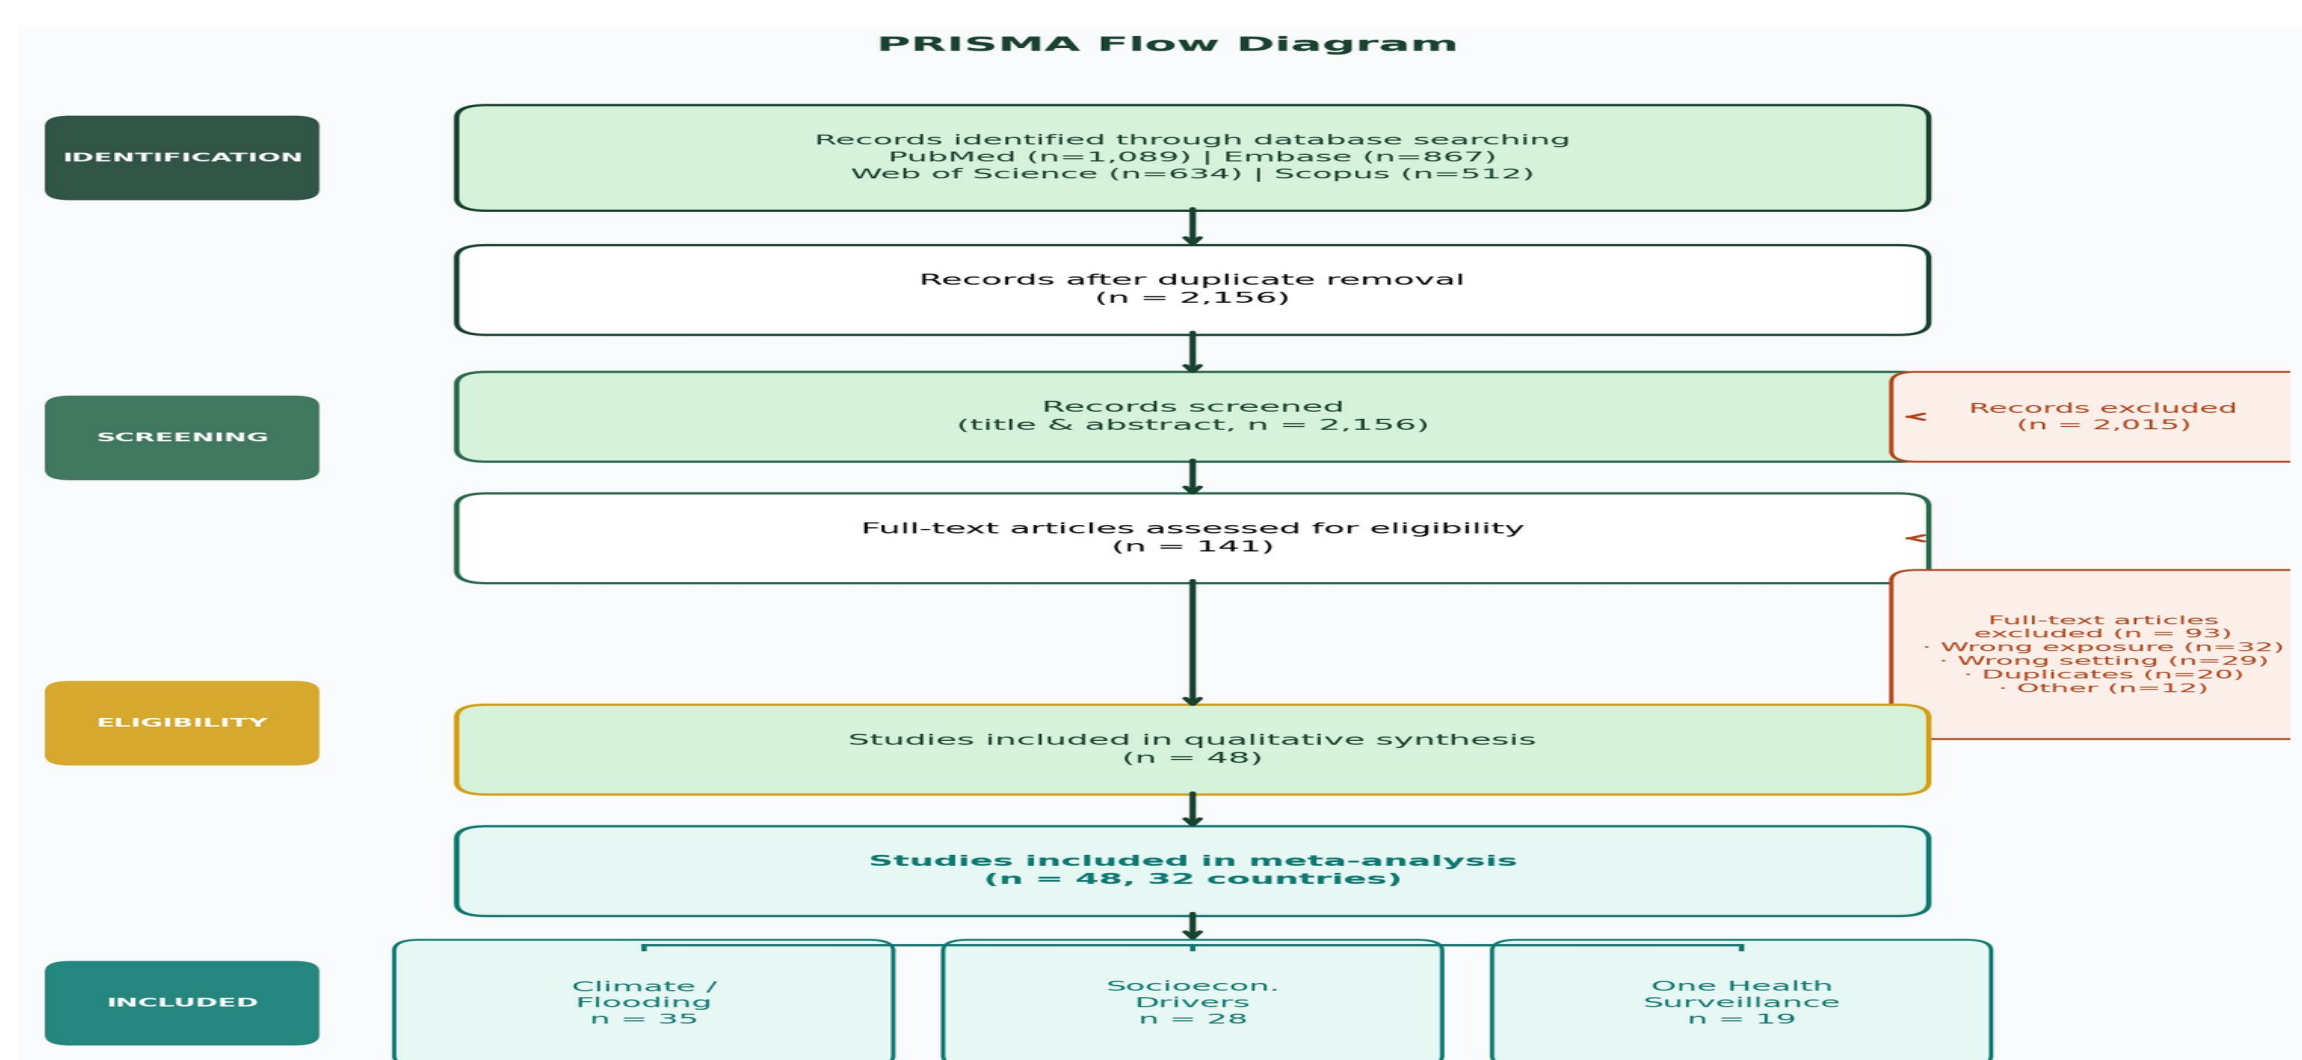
PRISMA Flow Diagram

IDENTIFICATION

Records identified through database searching
PubMed (n=1,089) | Embase (n=867)
Web of Science (n=634) | Scopus (n=512)

Records after duplicate removal
(n = 2,156)

SCREENING

Records screened
(title & abstract, n = 2,156)

Records excluded
(n = 2,015)

Full-text articles assessed for eligibility
(n = 141)

Full-text articles excluded (n = 93)
· Wrong exposure (n=32)
· Wrong setting (n=29)
· Duplicates (n=20)
· Other (n=12)

ELIGIBILITY

Studies included in qualitative synthesis
(n = 48)

Studies included in meta-analysis
(n = 48, 32 countries)

INCLUDED

Climate / Flooding
n = 35

Socioecon. Drivers
n = 28

One Health Surveillance
n = 19